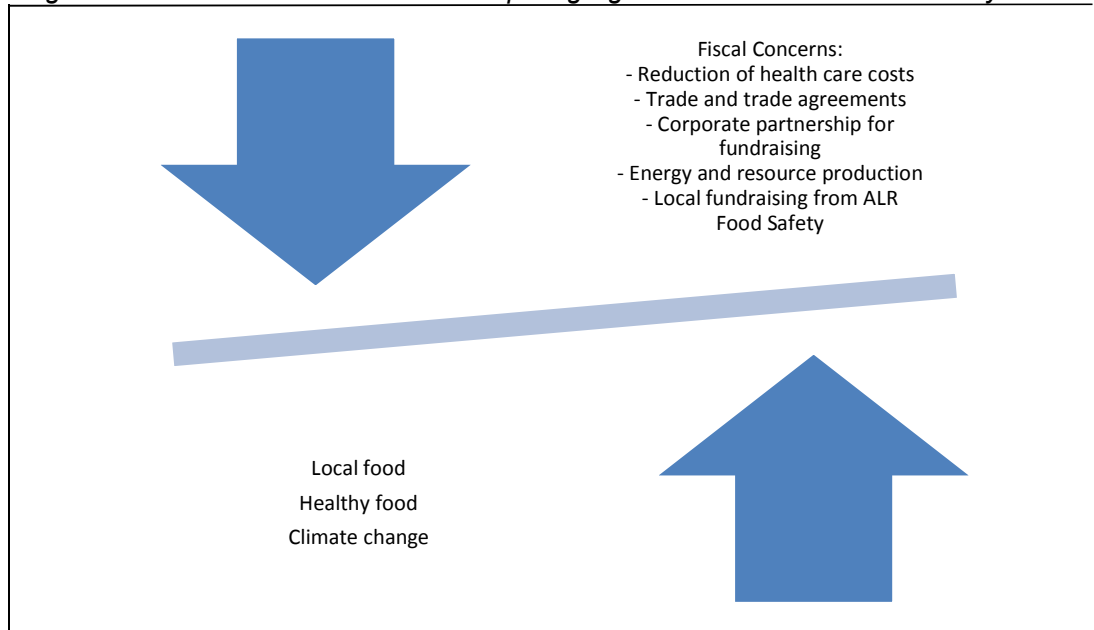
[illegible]

Fiscal Concerns:
- Reduction of health care costs
- Trade and trade agreements
- Corporate partnership for fundraising
- Energy and resource production
- Local fundraising from ALR
Food Safety

Local food
Healthy food
Climate change